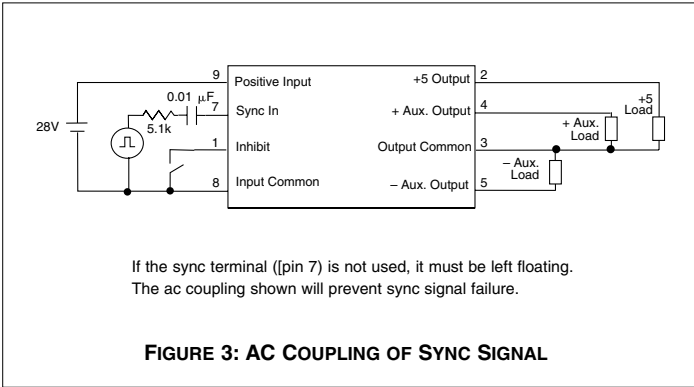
28V

5.1k

0.01 µF

9 Positive Input

7 Sync In

1 Inhibit

8 Input Common

+5 Output 2

+ Aux. Output 4

Output Common 3

– Aux. Output 5

+5 Load

+ Aux. Load

– Aux. Load

If the sync terminal ([pin 7) is not used, it must be left floating. The ac coupling shown will prevent sync signal failure.

FIGURE 3: AC COUPLING OF SYNC SIGNAL